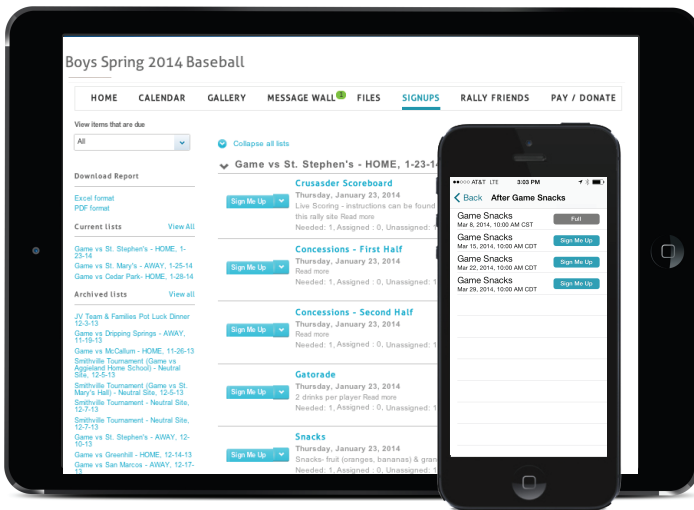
Boys Spring 2014 Baseball

HOME CALENDAR GALLERY MESSAGE WALL 1 FILES SIGNUPS RALLY FRIENDS PAY / DONATE

View items that are due
All

Download Report
Excel format
PDF format

Current lists View All
Game vs St. Stephen's - HOME, 1-23-14
Game vs St. Mary's - AWAY, 1-25-14
Game vs Cedar Park- HOME, 1-28-14

Archived lists View all
JV Team & Families Pot Luck Dinner 12-3-13
Game vs Dripping Springs - AWAY, 11-19-13
Game vs McCallum - HOME, 11-26-13
Smithville Tournament (Game vs Aggieland Home School) - Neutral Site, 12-5-13
Smithville Tournament (Game vs St. Mary's Hall) - Neutral Site, 12-5-13
Smithville Tournament - Neutral Site, 12-7-13
Smithville Tournament - Neutral Site, 12-7-13
Game vs St. Stephen's - AWAY, 12-10-13
Game vs Greenhill - HOME, 12-14-13
Game vs San Marcos - AWAY, 12-17-13

Collapse all lists

Game vs St. Stephen's - HOME, 1-23-14

Sign Me Up
Crusasder Scoreboard
Thursday, January 23, 2014
Live Scoring - instructions can be found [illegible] this rally site Read more
Needed: 1, Assigned: 0, Unassigned: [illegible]

Sign Me Up
Concessions - First Half
Thursday, January 23, 2014
Read more
Needed: 1, Assigned: 0, Unassigned: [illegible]

Sign Me Up
Concessions - Second Half
Thursday, January 23, 2014
Read more
Needed: 1, Assigned: 0, Unassigned: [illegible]

Sign Me Up
Gatorade
Thursday, January 23, 2014
2 drinks per player Read more
Needed: 1, Assigned: 0, Unassigned: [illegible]

Sign Me Up
Snacks
Thursday, January 23, 2014
Snacks- fruit (oranges, bananas) & gran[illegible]
Needed: 1, Assigned: 0, Unassigned: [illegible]

AT&T LTE 3:03 PM
Back After Game Snacks
Game Snacks
Mar 8, 2014, 10:00 AM CST
Full
Game Snacks
Mar 15, 2014, 10:00 AM CDT
Sign Me Up
Game Snacks
Mar 22, 2014, 10:00 AM CDT
Sign Me Up
Game Snacks
Mar 29, 2014, 10:00 AM CDT
Sign Me Up